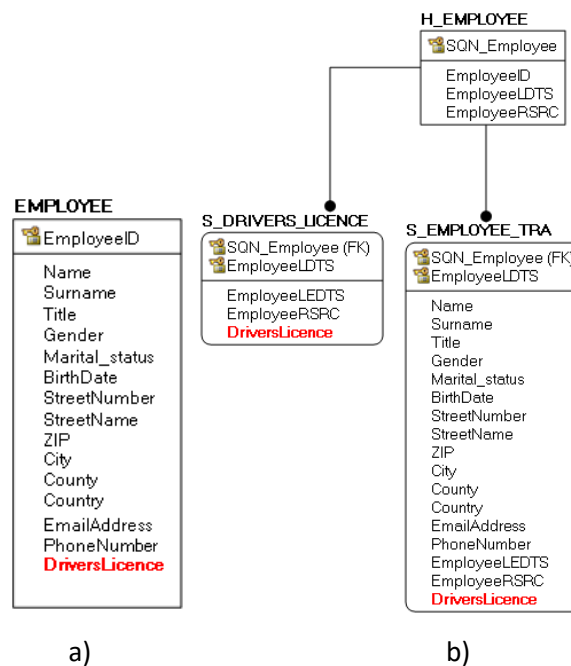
H_EMPLOYEE

SQN_Employee

EmployeeID
EmployeeLDTS
EmployeeRSRC

EMPLOYEE

EmployeeID

Name
Surname
Title
Gender
Marital_status
BirthDate
StreetNumber
StreetName
ZIP
City
County
Country
EmailAddress
PhoneNumber
DriversLicence

S_DRIVERS_LICENCE

SQN_Employee (FK)
EmployeeLDTS

EmployeeLEDTS
EmployeeRSRC
DriversLicence

S_EMPLOYEE_TRA

SQN_Employee (FK)
EmployeeLDTS

Name
Surname
Title
Gender
Marital_status
BirthDate
StreetNumber
StreetName
ZIP
City
County
Country
EmailAddress
PhoneNumber
EmployeeLEDTS
EmployeeRSRC
DriversLicence

a)

b)